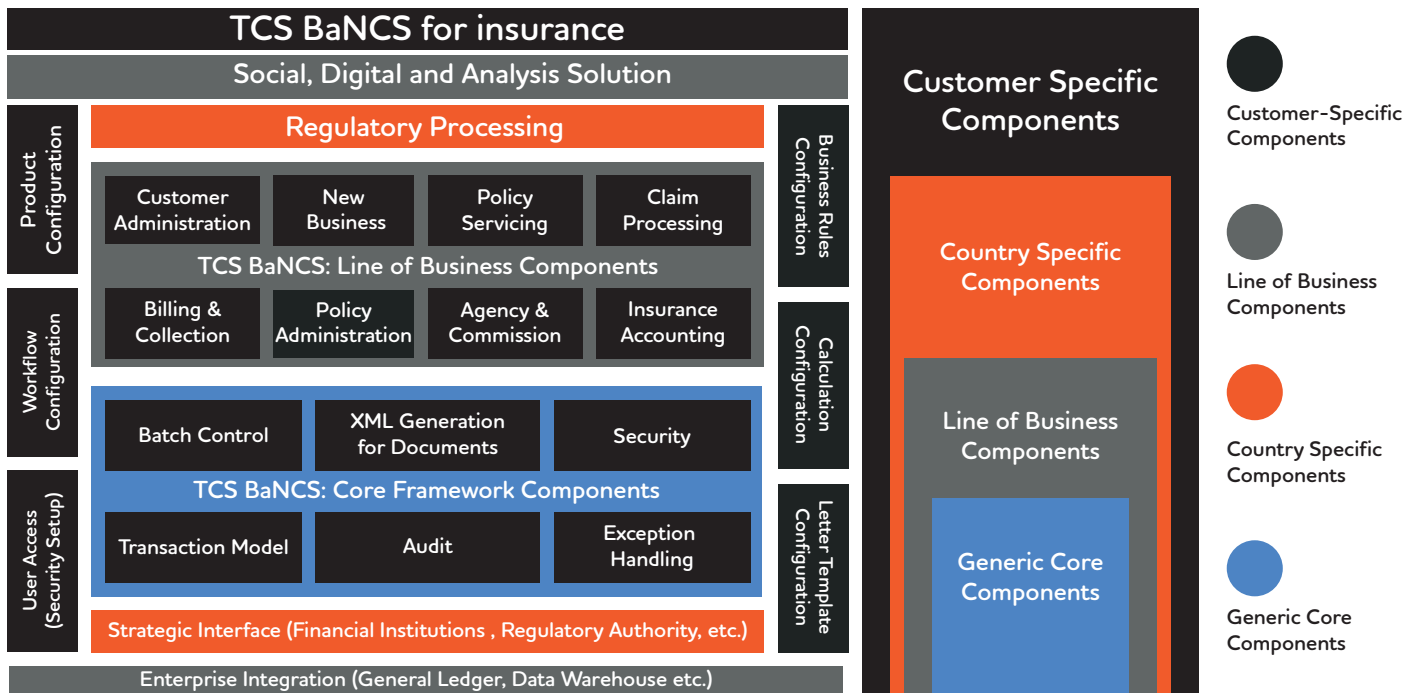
TCS BaNCS for insurance

Social, Digital and Analysis Solution

Product Configuration

Workflow Configuration

User Access (Security Setup)

Regulatory Processing

Customer Administration

New Business

Policy Servicing

Claim Processing

TCS BaNCS: Line of Business Components

Billing & Collection

Policy Administration

Agency & Commission

Insurance Accounting

Batch Control

XML Generation for Documents

Security

TCS BaNCS: Core Framework Components

Transaction Model

Audit

Exception Handling

Strategic Interface (Financial Institutions , Regulatory Authority, etc.)

Business Rules Configuration

Calculation Configuration

Letter Template Configuration

Enterprise Integration (General Ledger, Data Warehouse etc.)

Customer Specific Components

Country Specific Components

Line of Business Components

Generic Core Components

Customer-Specific Components

Line of Business Components

Country Specific Components

Generic Core Components